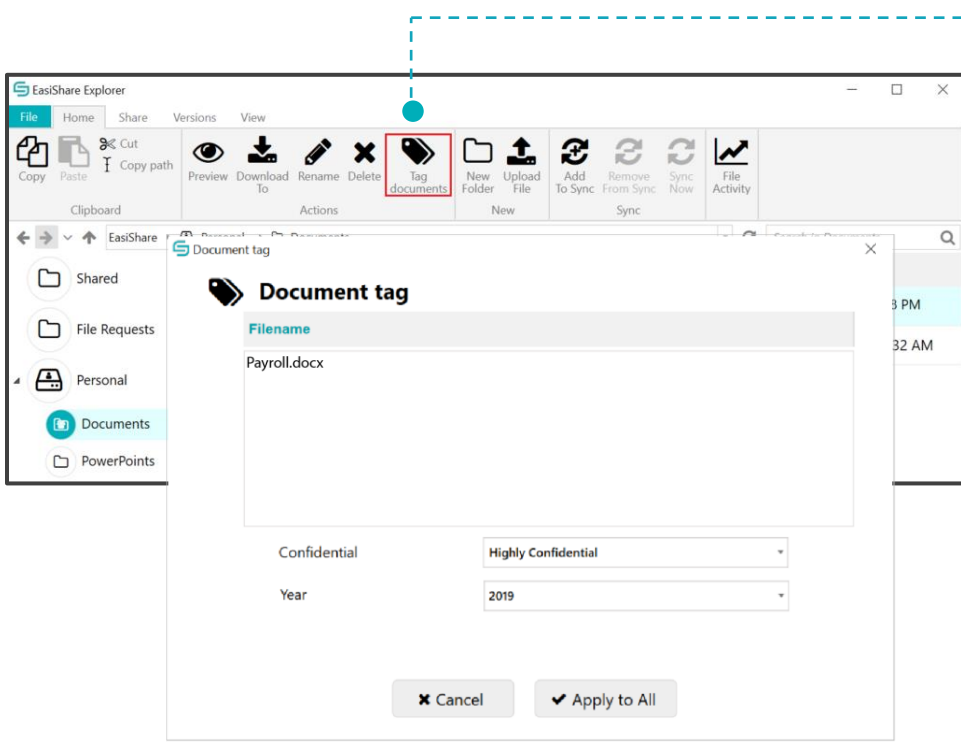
EasiShare Explorer

File Home Share Versions View

Copy Paste Cut Copy path Clipboard

Preview Download To Rename Delete Tag documents Actions

New Folder Upload File New

Add To Sync Remove From Sync Sync Now Sync

File Activity

EasiShare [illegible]

Shared

File Requests

Personal

Documents

PowerPoints

Document tag

Document tag

Filename

Payroll.docx

Confidential Highly Confidential

Year 2019

Cancel Apply to All

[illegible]8 PM

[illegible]32 AM